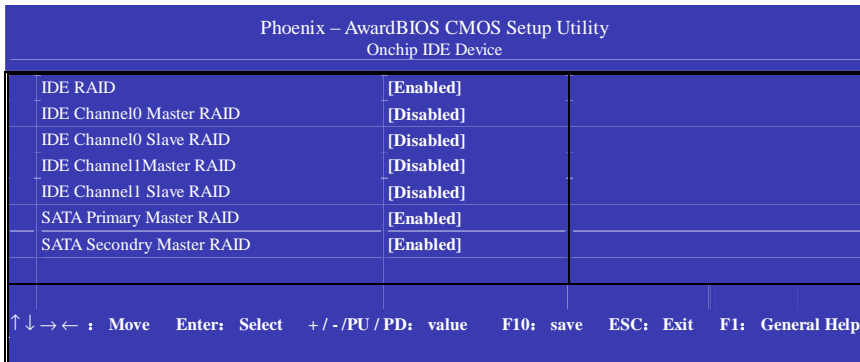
Phoenix – AwardBIOS CMOS Setup Utility
Onchip IDE Device

| | |
|---|---|
| IDE RAID | [Enabled] |
| IDE Channel0 Master RAID | [Disabled] |
| IDE Channel0 Slave RAID | [Disabled] |
| IDE Channel1Master RAID | [Disabled] |
| IDE Channel1 Slave RAID | [Disabled] |
| SATA Primary Master RAID | [Enabled] |
| SATA Secondry Master RAID | [Enabled] |

↑↓→← : Move Enter: Select +/-/PU/PD: value F10: save ESC: Exit F1: General Help